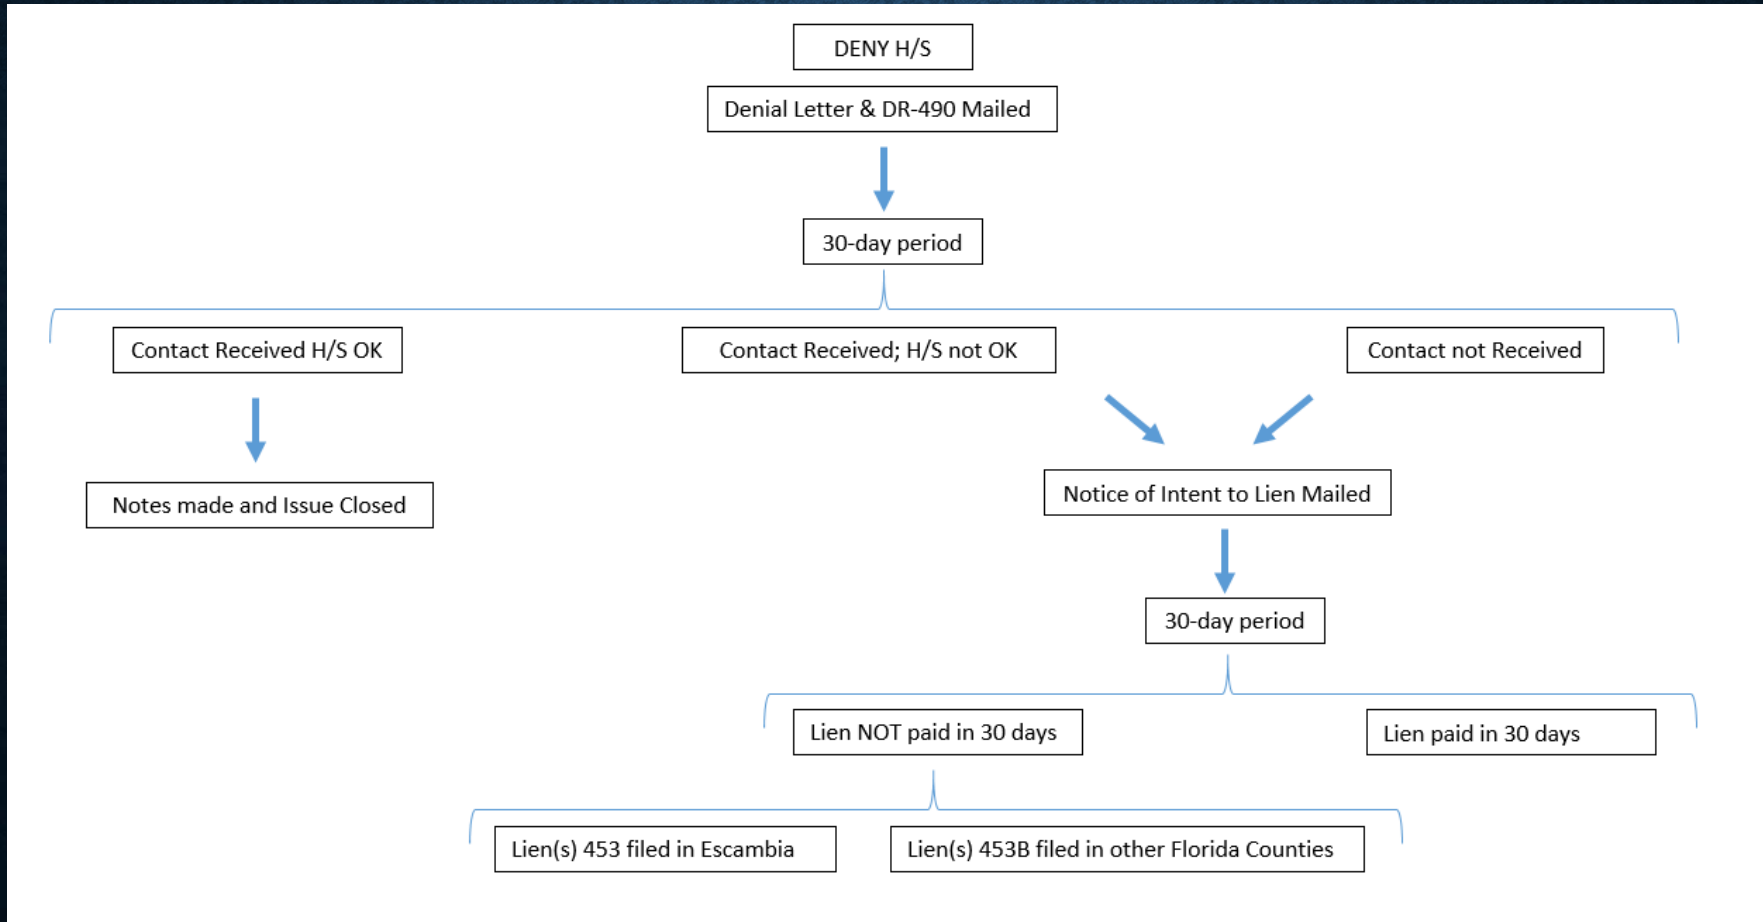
DENY H/S

Denial Letter & DR-490 Mailed

30-day period

Contact Received H/S OK

Contact Received; H/S not OK

Contact not Received

Notes made and Issue Closed

Notice of Intent to Lien Mailed

30-day period

Lien NOT paid in 30 days

Lien paid in 30 days

Lien(s) 453 filed in Escambia

Lien(s) 453B filed in other Florida Counties